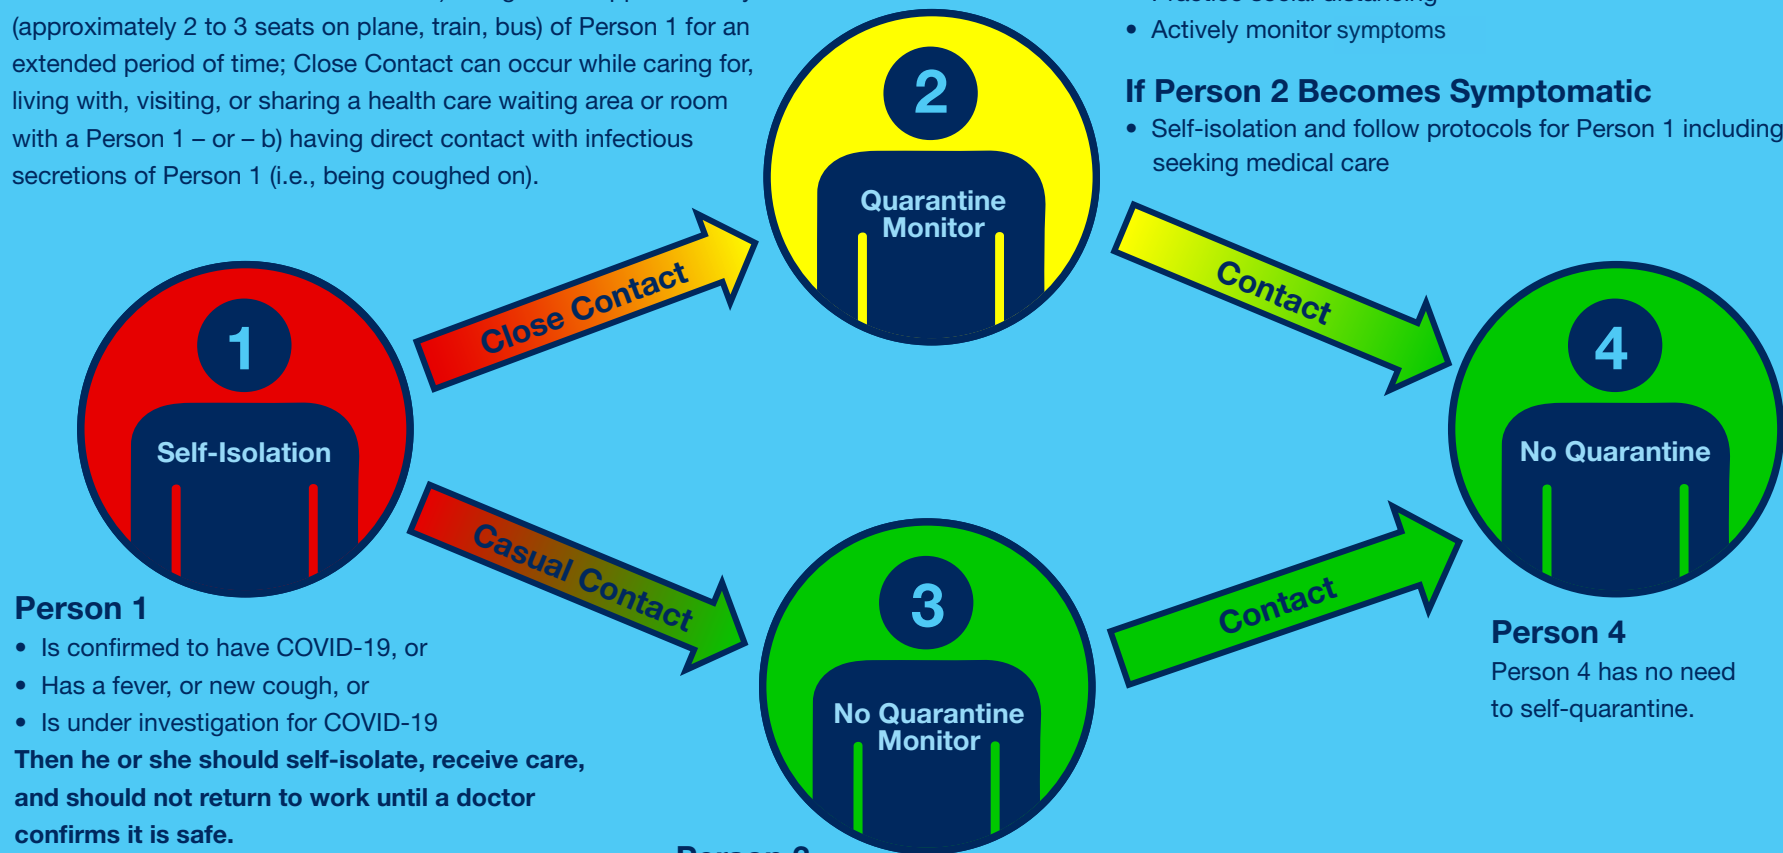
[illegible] (approximately 2 to 3 seats on plane, train, bus) of Person 1 for an extended period of time; Close Contact can occur while caring for, living with, visiting, or sharing a health care waiting area or room with a Person 1 – or – b) having direct contact with infectious secretions of Person 1 (i.e., being coughed on).

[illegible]
• Actively monitor symptoms

If Person 2 Becomes Symptomatic
• Self-isolation and follow protocols for Person 1 including seeking medical care

2
Quarantine Monitor

Close Contact

Contact

1
Self-Isolation

4
No Quarantine

Casual Contact

Contact

3
No Quarantine Monitor

Person 1
• Is confirmed to have COVID-19, or
• Has a fever, or new cough, or
• Is under investigation for COVID-19
Then he or she should self-isolate, receive care, and should not return to work until a doctor confirms it is safe.

Person 4
Person 4 has no need to self-quarantine.

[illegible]